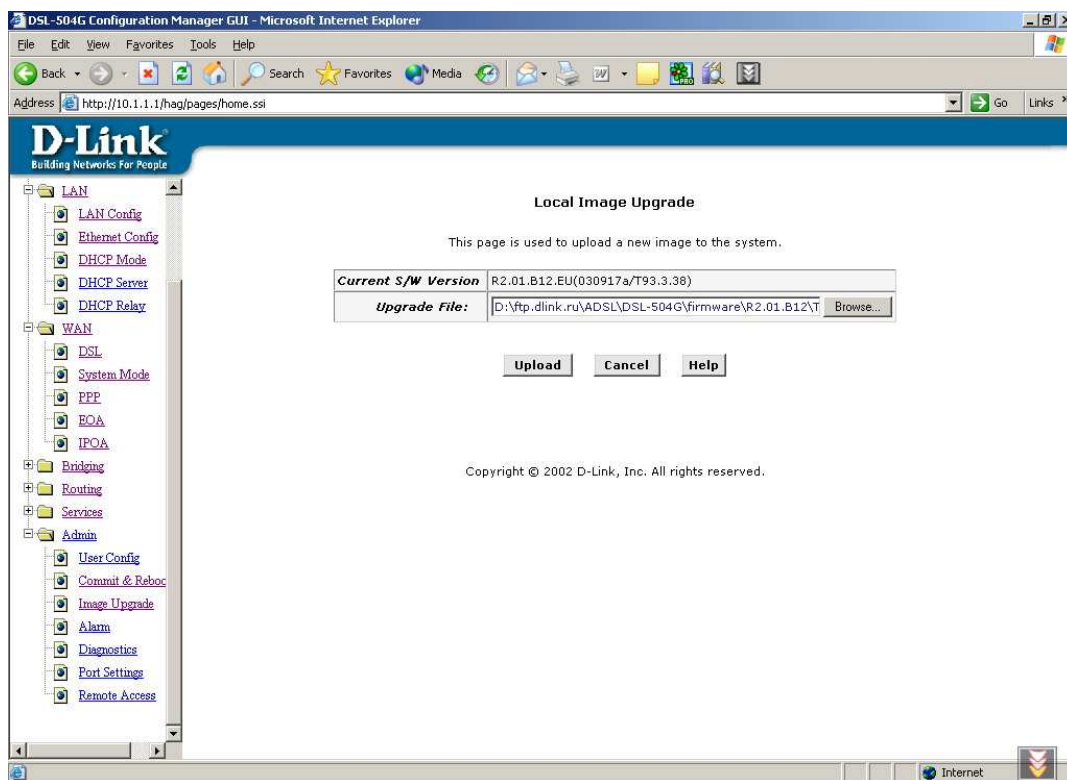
DSL-504G Configuration Manager GUI - Microsoft Internet Explorer

File Edit View Favorites Tools Help

Back Search Favorites Media

Address http://10.1.1.1/hag/pages/home.ssi Go Links

D-Link
Building Networks For People

LAN
LAN Config
Ethernet Config
DHCP Mode
DHCP Server
DHCP Relay
WAN
DSL
System Mode
PPP
EOA
IPOA
Bridging
Routing
Services
Admin
User Config
Commit & Reboc
Image Upgrade
Alarm
Diagnostics
Port Settings
Remote Access

Local Image Upgrade

This page is used to upload a new image to the system.

| Current S/W Version | R2.01.B12.EU(030917a/T93.3.38) |
|---|---|
| Upgrade File: | D:\ftp.dlink.ru\ADSL\DSL-504G\firmware\R2.01.B12\T Browse... |

Upload Cancel Help

Copyright © 2002 D-Link, Inc. All rights reserved.

Internet